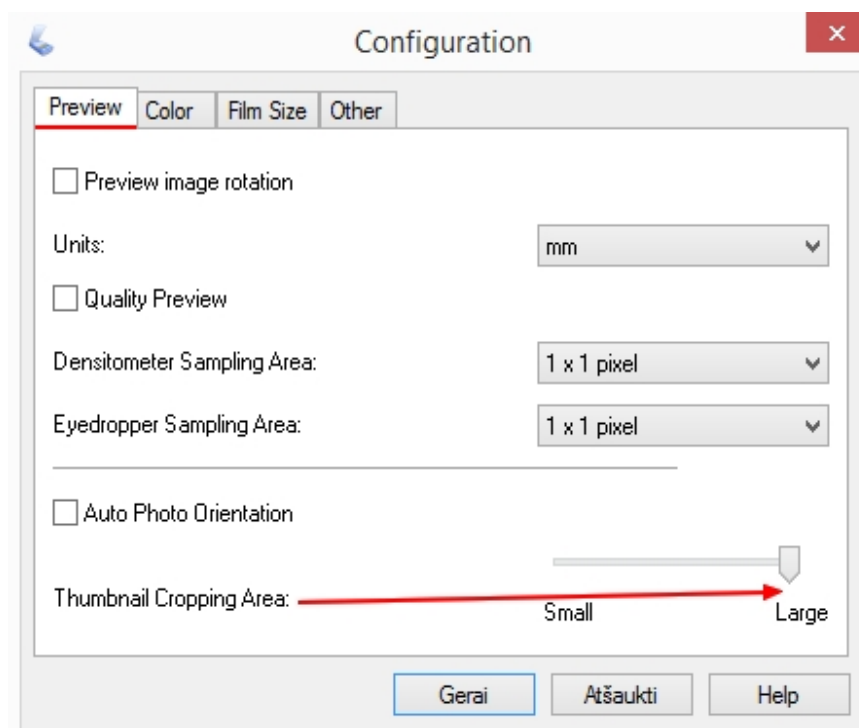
Configuration

Preview | Color | Film Size | Other

Preview image rotation

Units: mm

Quality Preview

Densitometer Sampling Area: 1 x 1 pixel

Eyedropper Sampling Area: 1 x 1 pixel

Auto Photo Orientation

Thumbnail Cropping Area: Small Large

Gerai Atšaukti Help